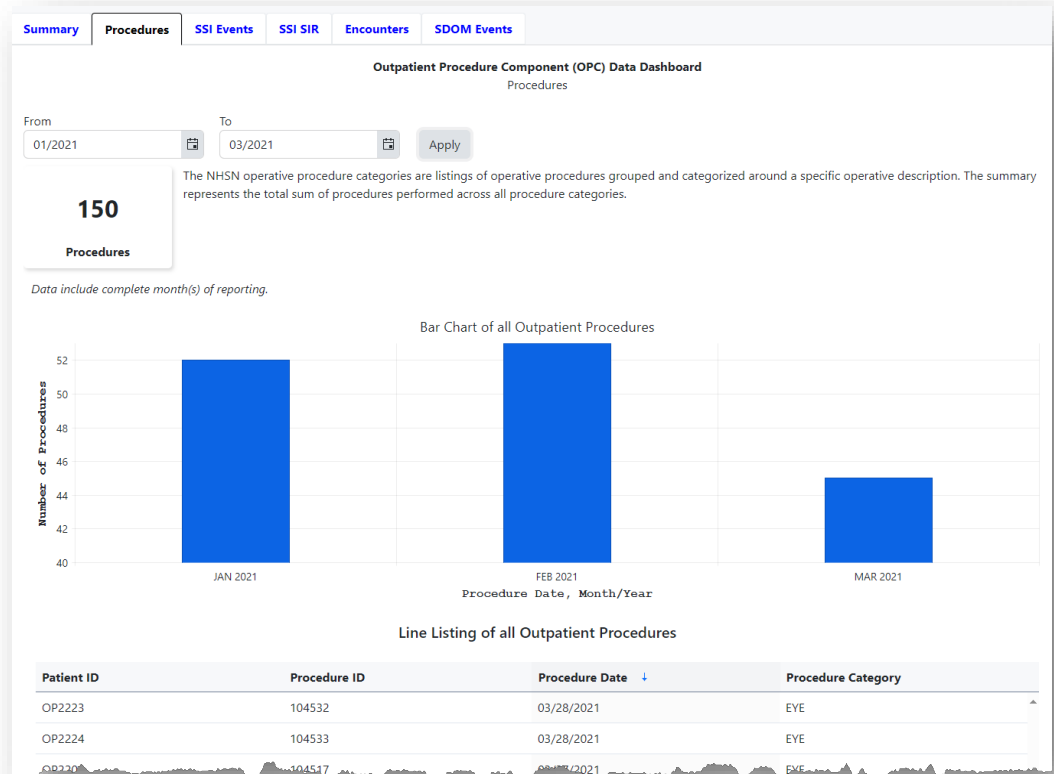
Summary Procedures SSI Events SSI SIR Encounters SDOM Events

Outpatient Procedure Component (OPC) Data Dashboard
Procedures

From
01/2021

To
03/2021

Apply

150
Procedures

The NHSN operative procedure categories are listings of operative procedures grouped and categorized around a specific operative description. The summary represents the total sum of procedures performed across all procedure categories.

Data include complete month(s) of reporting.

Bar Chart of all Outpatient Procedures

Number of Procedures

52
50
48
46
44
42
40

JAN 2021
FEB 2021
MAR 2021

Procedure Date, Month/Year

Line Listing of all Outpatient Procedures

| Patient ID | Procedure ID | Procedure Date ↓ | Procedure Category |
|---|---|---|---|
| OP2223 | 104532 | 03/28/2021 | EYE |
| OP2224 | 104533 | 03/28/2021 | EYE |
| OP22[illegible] | 104517 | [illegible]/2021 | EYE |